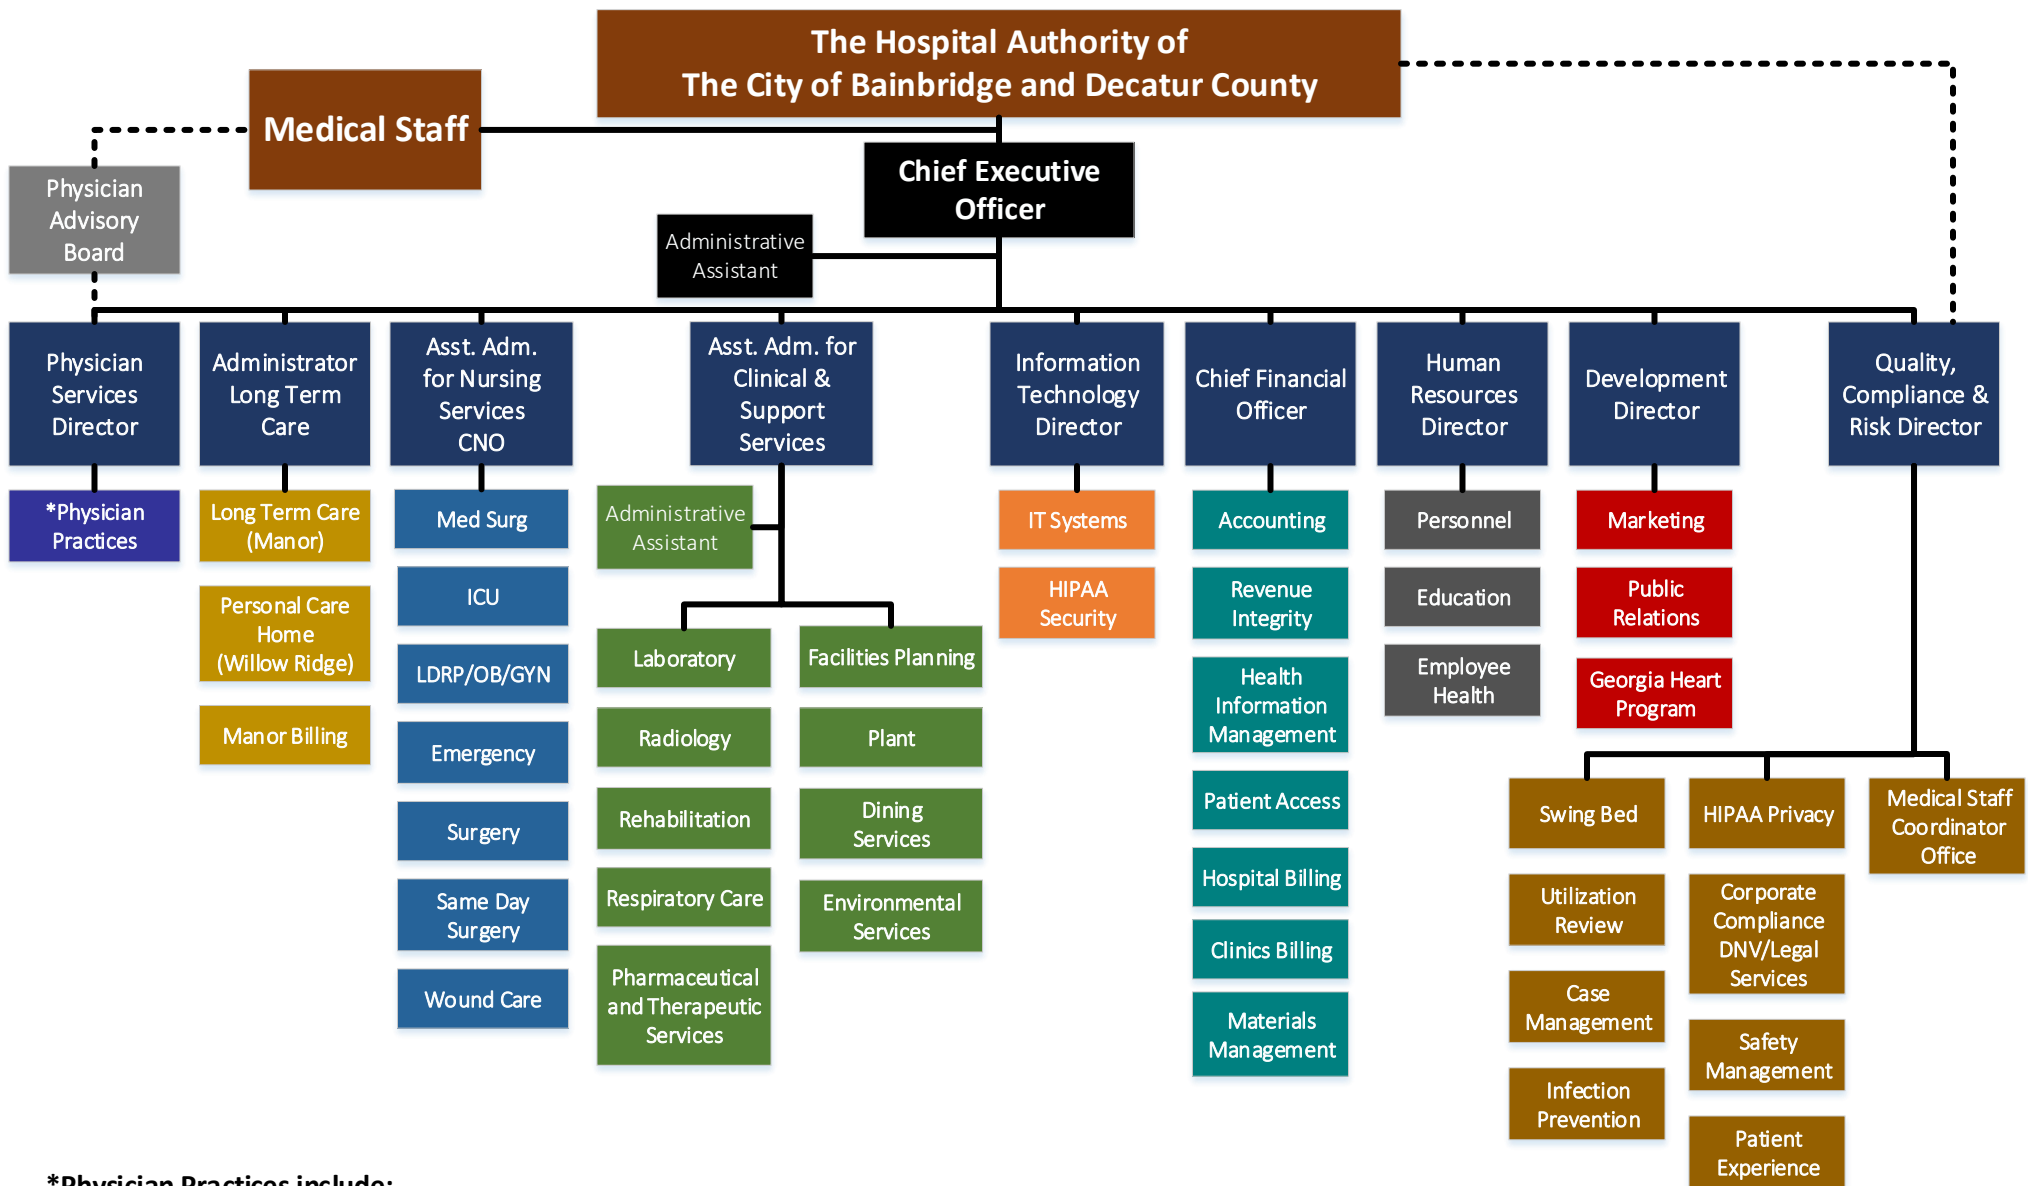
The Hospital Authority of
The City of Bainbridge and Decatur County

Medical Staff

Physician Advisory Board

Chief Executive Officer

Administrative Assistant

Physician Services Director

*Physician Practices

Administrator Long Term Care

Long Term Care (Manor)

Personal Care Home (Willow Ridge)

Manor Billing

Asst. Adm. for Nursing Services CNO

Med Surg

ICU

LDRP/OB/GYN

Emergency

Surgery

Same Day Surgery

Wound Care

Asst. Adm. for Clinical & Support Services

Administrative Assistant

Laboratory

Radiology

Rehabilitation

Respiratory Care

Pharmaceutical and Therapeutic Services

Facilities Planning

Plant

Dining Services

Environmental Services

Information Technology Director

IT Systems

HIPAA Security

Chief Financial Officer

Accounting

Revenue Integrity

Health Information Management

Patient Access

Hospital Billing

Clinics Billing

Materials Management

Human Resources Director

Personnel

Education

Employee Health

Development Director

Marketing

Public Relations

Georgia Heart Program

Quality, Compliance & Risk Director

Swing Bed

Utilization Review

Case Management

Infection Prevention

HIPAA Privacy

Corporate Compliance DNV/Legal Services

Safety Management

Patient Experience

Medical Staff Coordinator Office

*Physician Practices include: